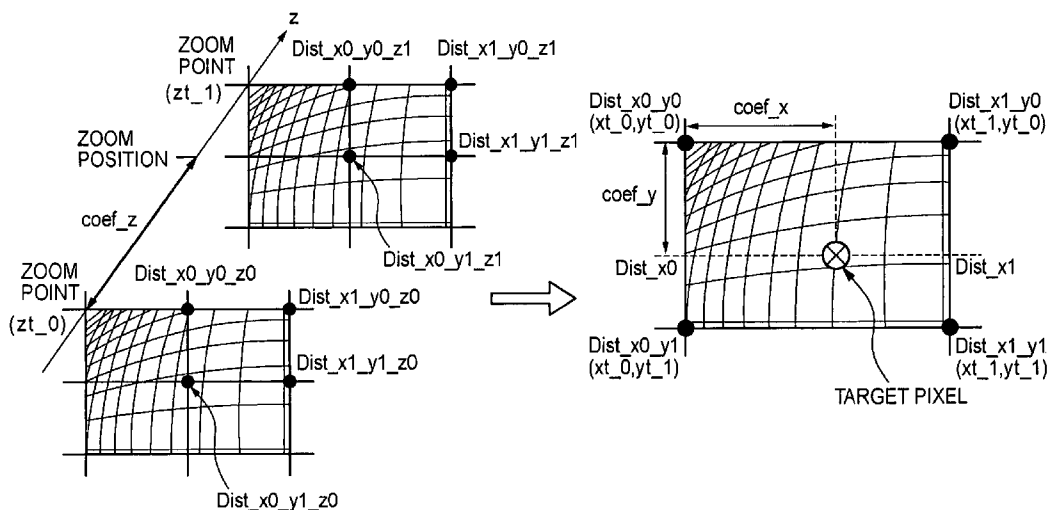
z

ZOOM POINT (zt_1)

Dist_x0_y0_z1

Dist_x1_y0_z1

ZOOM POSITION

Dist_x1_y1_z1

coef_z

Dist_x0_y1_z1

ZOOM POINT (zt_0)

Dist_x0_y0_z0

Dist_x1_y0_z0

Dist_x1_y1_z0

Dist_x0_y1_z0

Dist_x0_y0 (xt_0,yt_0)

coef_x

Dist_x1_y0 (xt_1,yt_0)

coef_y

Dist_x0

Dist_x1

Dist_x0_y1 (xt_0,yt_1)

Dist_x1_y1 (xt_1,yt_1)

TARGET PIXEL